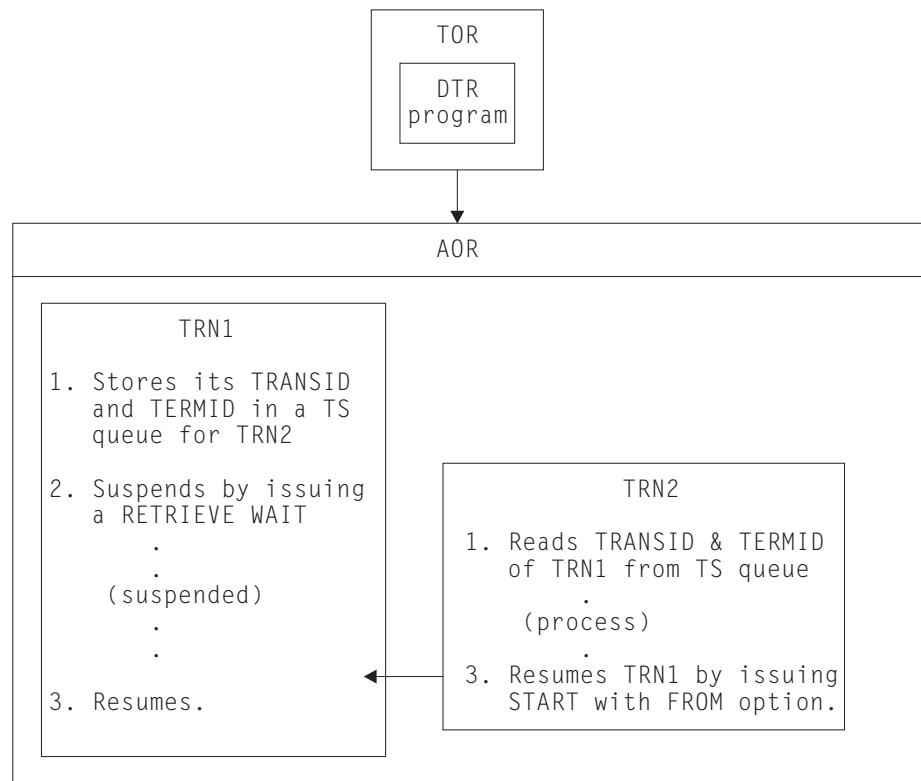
TOR

DTR program

AOR

TRN1

1. Stores its TRANSID and TERMID in a TS queue for TRN2

2. Suspends by issuing a RETRIEVE WAIT

.

.

(suspended)

.

.

3. Resumes.

TRN2

1. Reads TRANSID & TERMID of TRN1 from TS queue

.

(process)

.

3. Resumes TRN1 by issuing START with FROM option.